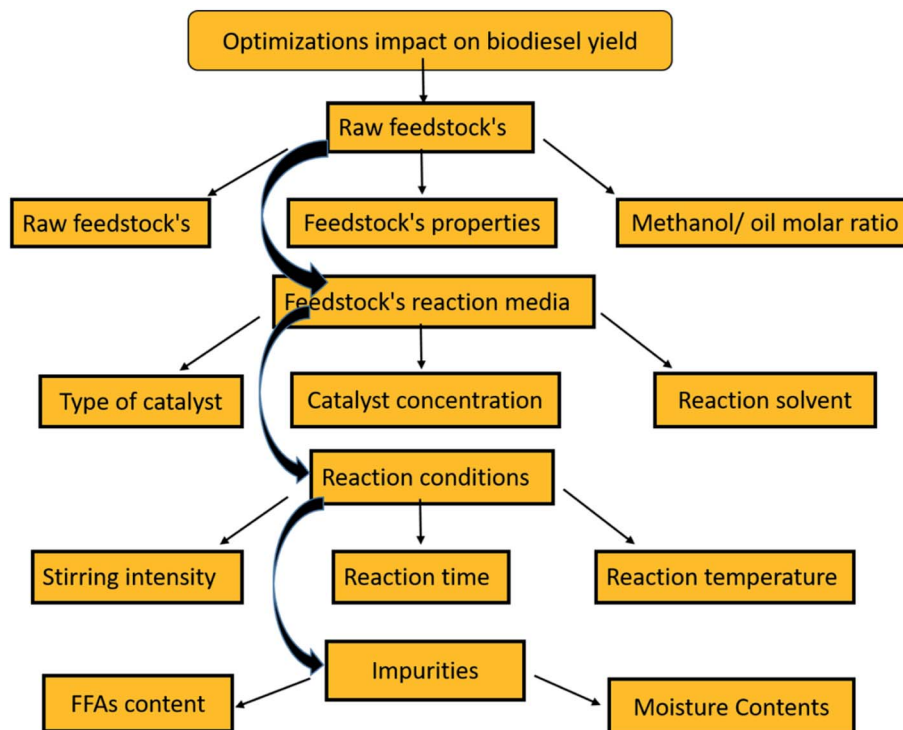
Optimizations impact on biodiesel yield

Raw feedstock's

Raw feedstock's

Feedstock's properties

Methanol/ oil molar ratio

Feedstock's reaction media

Type of catalyst

Catalyst concentration

Reaction solvent

Reaction conditions

Stirring intensity

Reaction time

Reaction temperature

Impurities

FFAs content

Moisture Contents